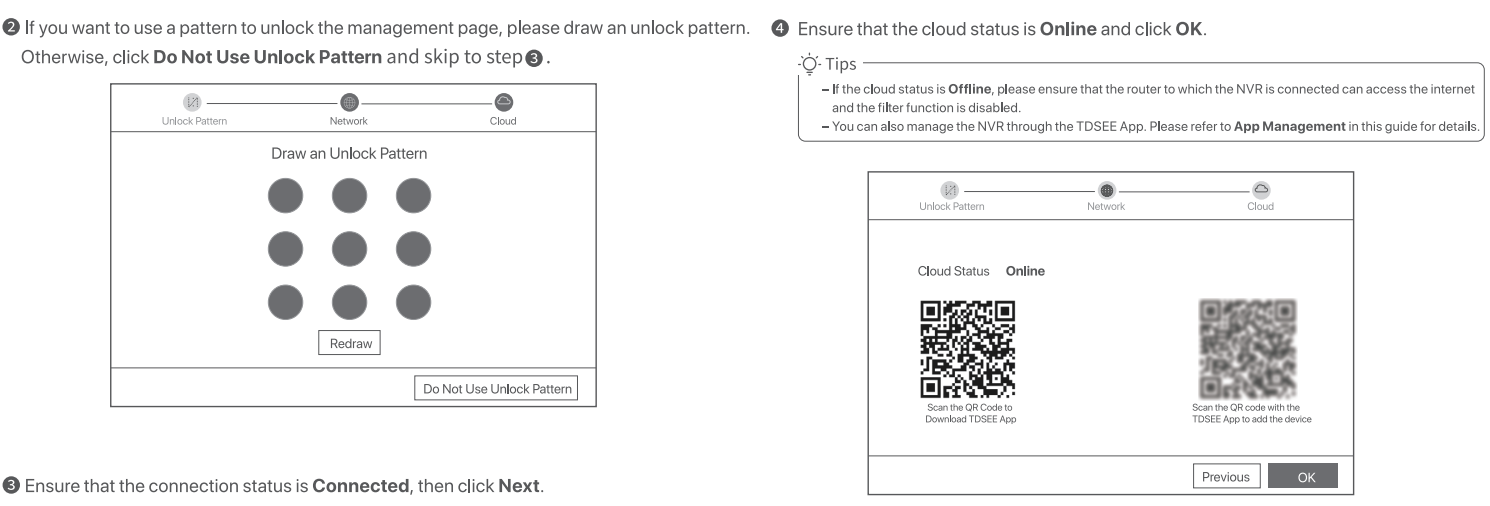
❷ If you want to use a pattern to unlock the management page, please draw an unlock pattern. Otherwise, click **Do Not Use Unlock Pattern** and skip to step ❸.

Unlock Pattern Network Cloud

Draw an Unlock Pattern

Redraw

Do Not Use Unlock Pattern

❸ Ensure that the connection status is **Connected**, then click **Next**.

❹ Ensure that the cloud status is **Online** and click **OK**.

Tips

– If the cloud status is **Offline**, please ensure that the router to which the NVR is connected can access the internet and the filter function is disabled.

– You can also manage the NVR through the TDSEE App. Please refer to **App Management** in this guide for details.

Unlock Pattern Network Cloud

Cloud Status **Online**

Scan the QR Code to Download TDSEE App

Scan the QR code with the TDSEE App to add the device

Previous OK